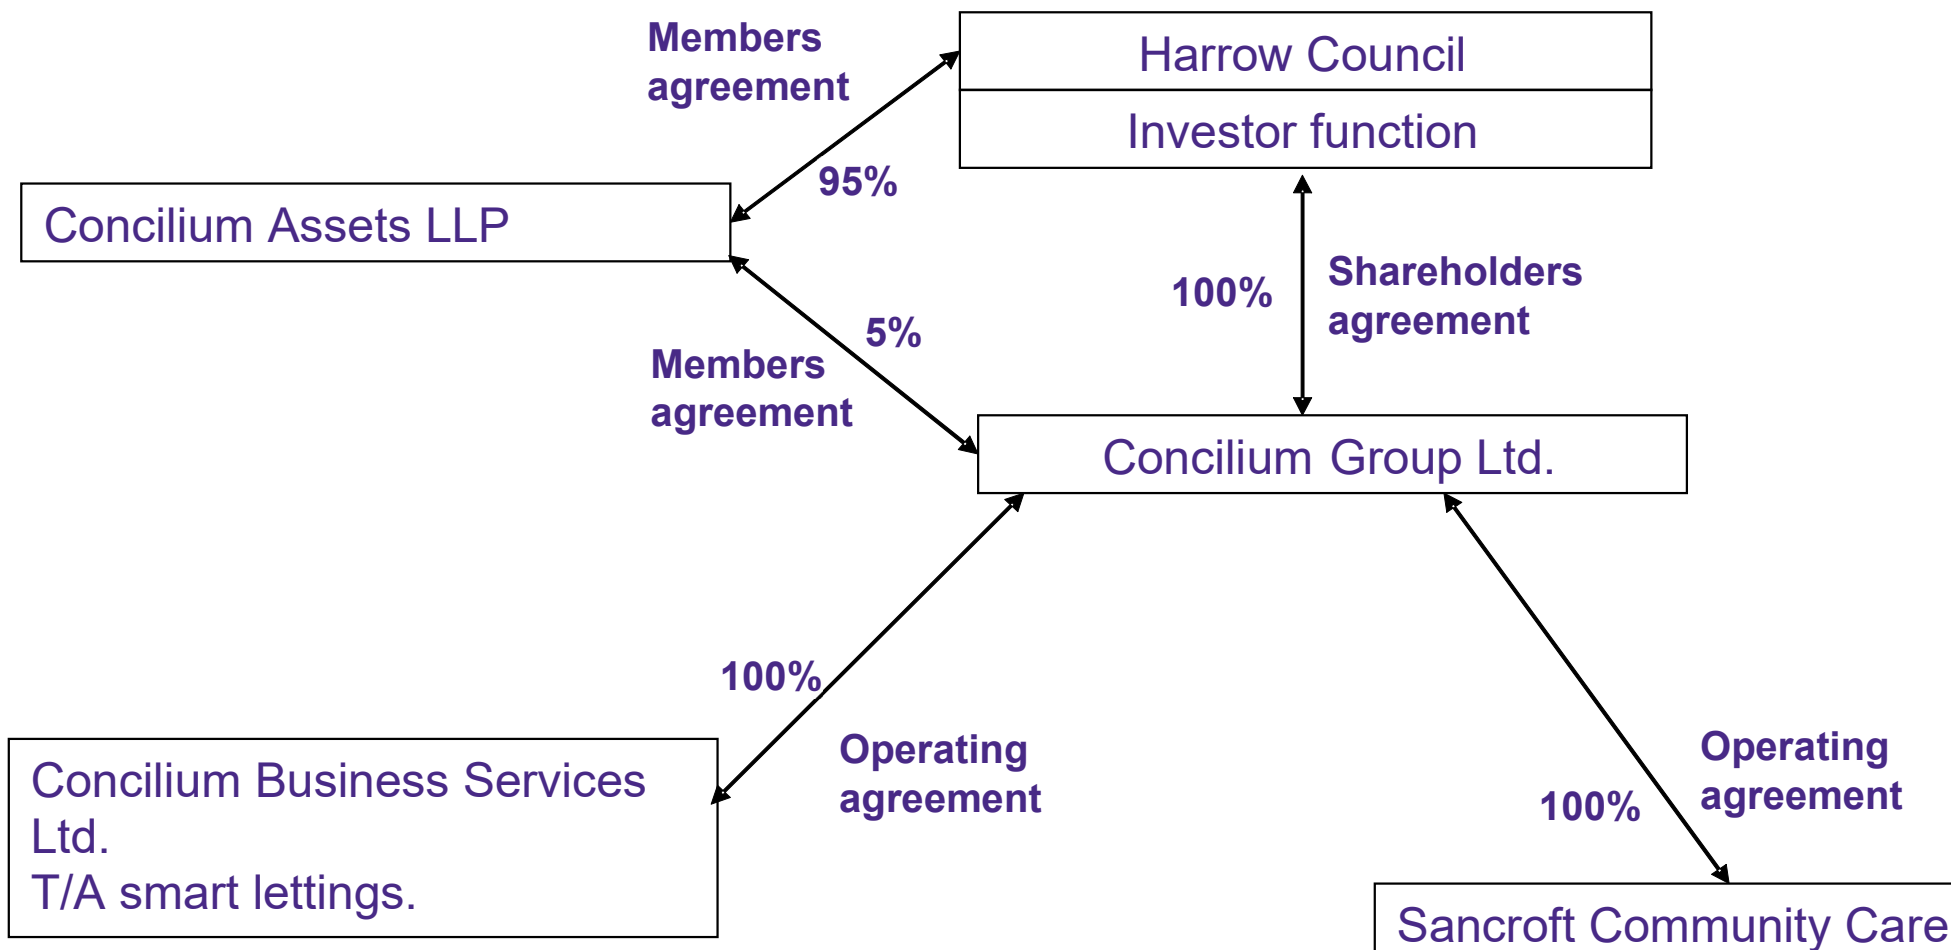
Members agreement

Harrow Council

Investor function

95%

Concilium Assets LLP

100%

Shareholders agreement

5%

Members agreement

Concilium Group Ltd.

100%

Operating agreement

Operating agreement

100%

Concilium Business Services Ltd.
T/A smart lettings.

Sancroft Community Care